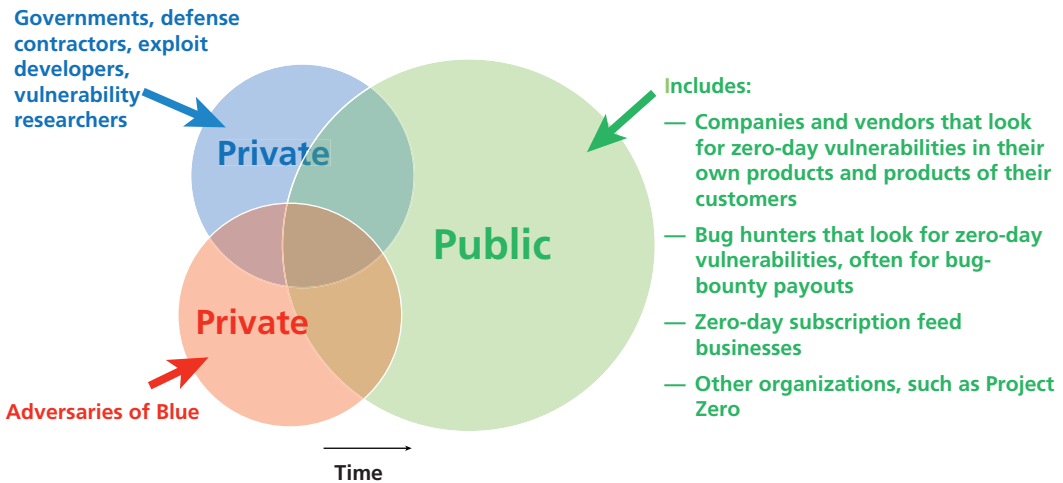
Governments, defense contractors, exploit developers, vulnerability researchers

Private

Public

Private

Adversaries of Blue

Time

Includes:

— Companies and vendors that look for zero-day vulnerabilities in their own products and products of their customers

— Bug hunters that look for zero-day vulnerabilities, often for bug-bounty payouts

— Zero-day subscription feed businesses

— Other organizations, such as Project Zero